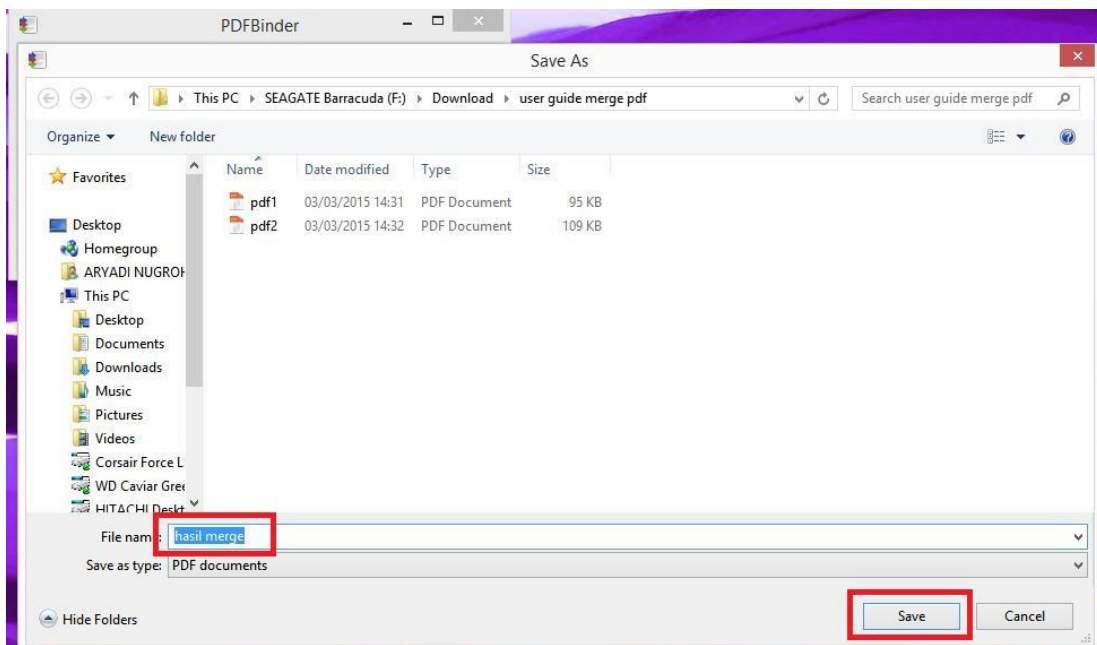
PDFBinder

Save As

This PC ▸ SEAGATE Barracuda (F:) ▸ Download ▸ user guide merge pdf

Search user guide merge pdf

Organize ▾ New folder

Favorites

Desktop
Homegroup
ARYADI NUGROH
This PC
Desktop
Documents
Downloads
Music
Pictures
Videos
Corsair Force L
WD Caviar Gre
HITACHI Deskt

| Name | Date modified | Type | Size |
|---|---|---|---|
| pdf1 | 03/03/2015 14:31 | PDF Document | 95 KB |
| pdf2 | 03/03/2015 14:32 | PDF Document | 109 KB |

File nam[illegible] hasil merge

Save as type: PDF documents

Hide Folders

Save Cancel